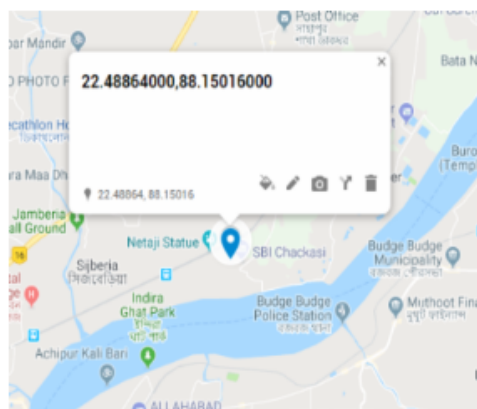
Post Office
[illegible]
par Mandir
Bata N
PHOTO F
22.48864000,88.15016000
×
cathlon H
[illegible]
Bur
(Temp
ra Maa Dh
22.48864, 88.15016
Jamberia
all Ground
Netaji Statue
SBI Chackasi
Budge Budge
Municipality
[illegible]
Sijberia
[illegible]
Indira
Ghat Park
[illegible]
Budge Budge
Police Station
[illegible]
Muthoot Fina
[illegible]
Achipur Kali Bari
ALLAHABAD